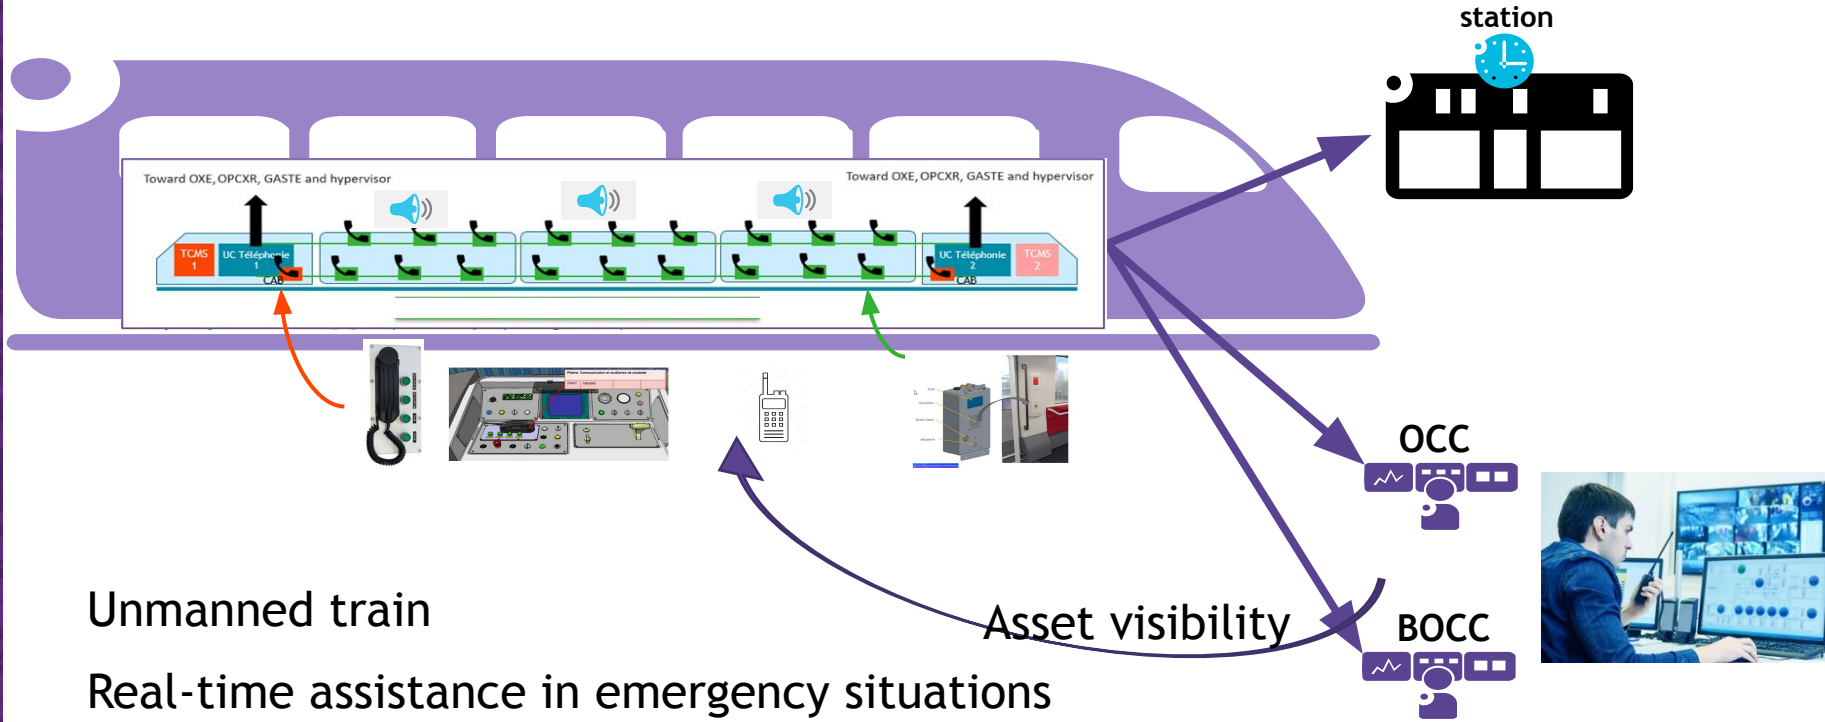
station

Toward OXE, OPCXR, GASTE and hypervisor

Toward OXE, OPCXR, GASTE and hypervisor

TCMS 1

UC Téléphonie 1

CAB

UC Téléphonie 2

TCMS 2

CAB

OCC

BOCC

Unmanned train

Asset visibility

Real-time assistance in emergency situations